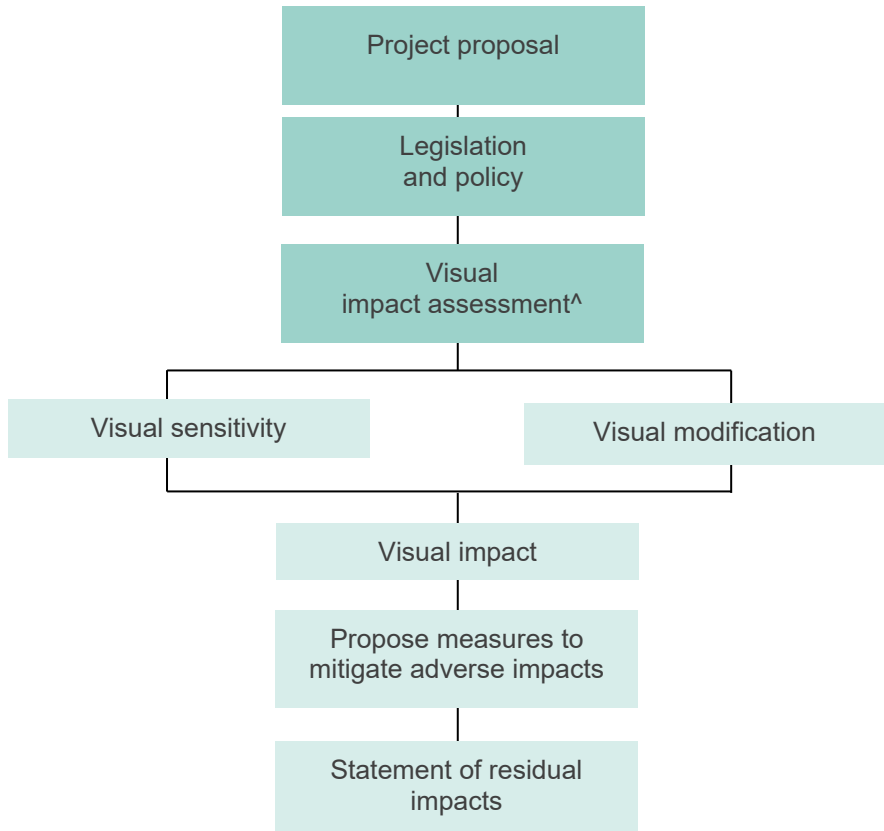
Project proposal

Legislation and policy

Visual impact assessment^

Visual sensitivity

Visual modification

Visual impact

Propose measures to mitigate adverse impacts

Statement of residual impacts